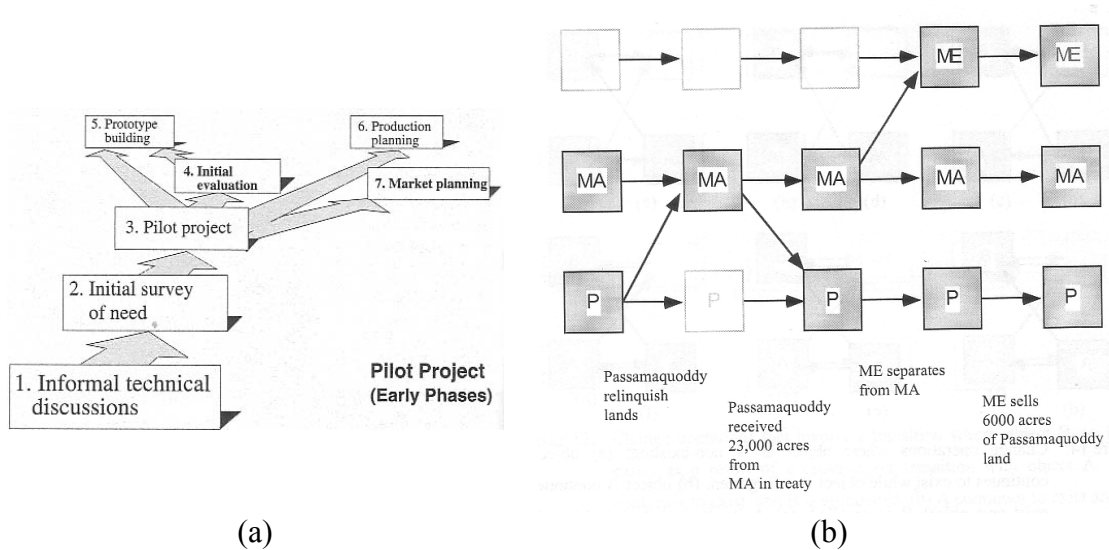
5. Prototype building

6. Production planning

4. Initial evaluation

7. Market planning

3. Pilot project

2. Initial survey of need

1. Informal technical discussions

Pilot Project (Early Phases)

ME

ME

MA

MA

MA

MA

MA

P

P

P

P

P

Passamaquoddy relinquish lands

Passamaquoddy received 23,000 acres from MA in treaty

ME separates from MA

ME sells 6000 acres of Passamaquoddy land

(a)

(b)